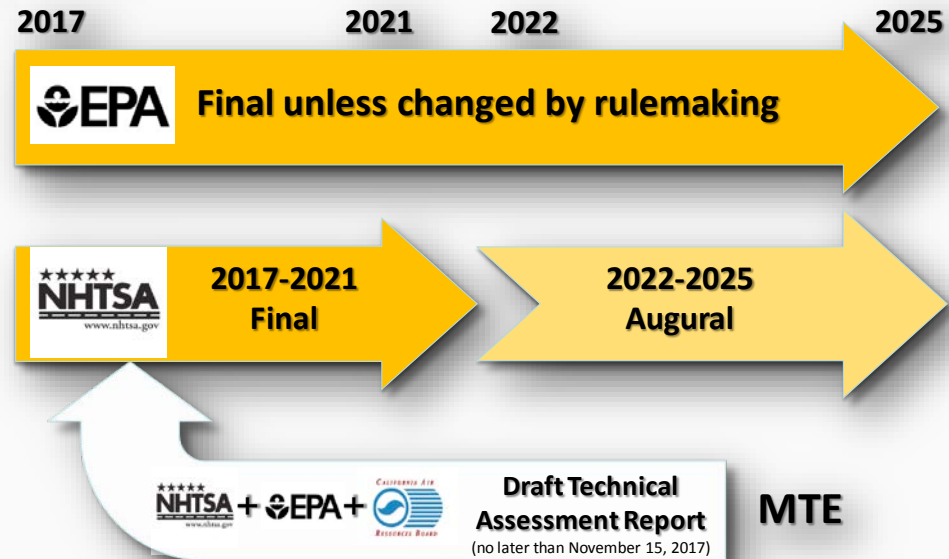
2017 2021 2022 2025

EPA Final unless changed by rulemaking

★★★★★ NHTSA www.nhtsa.gov

2017-2021 Final

2022-2025 Augural

★★★★★ NHTSA www.nhtsa.gov + EPA + CALIFORNIA AIR RESOURCES BOARD

Draft Technical Assessment Report (no later than November 15, 2017)

MTE